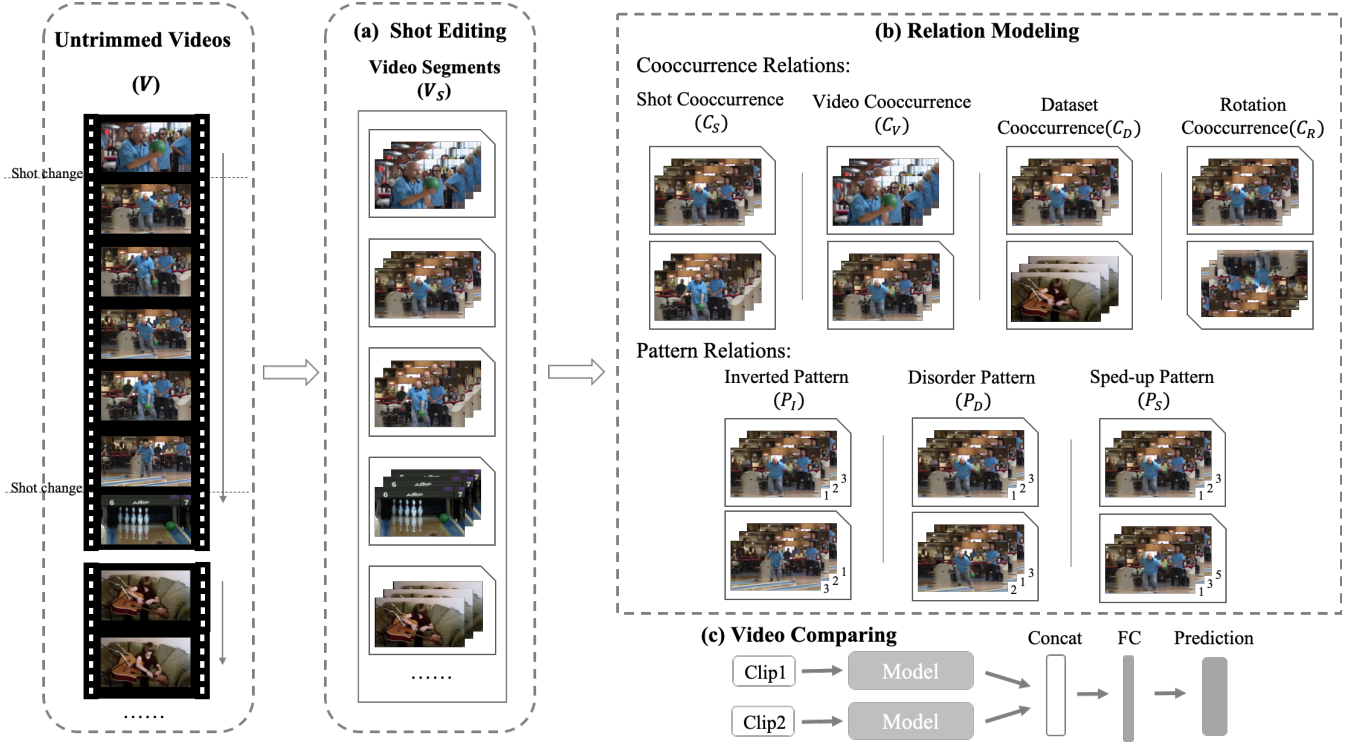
Untrimmed Videos

$(V)$

Shot change

Shot change

6

7

......

(a) Shot Editing

Video Segments $(V_S)$

......

(b) Relation Modeling

Cooccurrence Relations:

Shot Cooccurrence $(C_S)$

Video Cooccurrence $(C_V)$

Dataset Cooccurrence$(C_D)$

Rotation Cooccurrence$(C_R)$

Pattern Relations:

Inverted Pattern $(P_I)$

1 2 3

3 2 1

Disorder Pattern $(P_D)$

1 2 3

2 1 3

Sped-up Pattern $(P_S)$

1 2 3

1 3 5

(c) Video Comparing

Clip1

Model

Clip2

Model

Concat

FC

Prediction